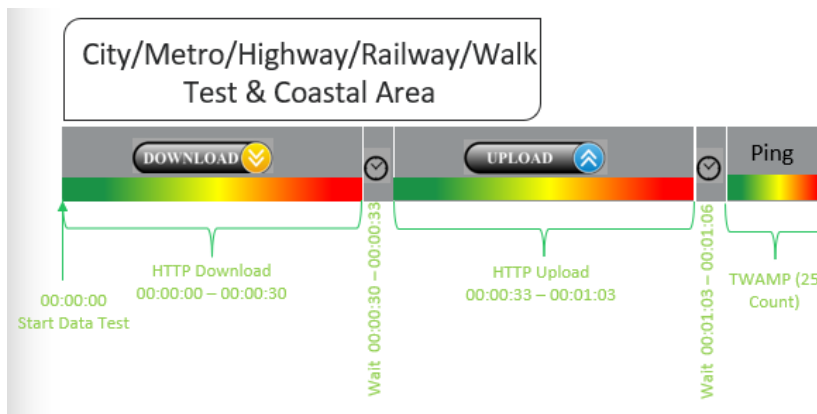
City/Metro/Highway/Railway/Walk Test & Coastal Area

DOWNLOAD

UPLOAD

Ping

HTTP Download
00:00:00 – 00:00:30

00:00:00
Start Data Test

Wait 00:00:30 – 00:00:33

HTTP Upload
00:00:33 – 00:01:03

Wait 00:01:03 – 00:01:06

TWAMP (25
Count)